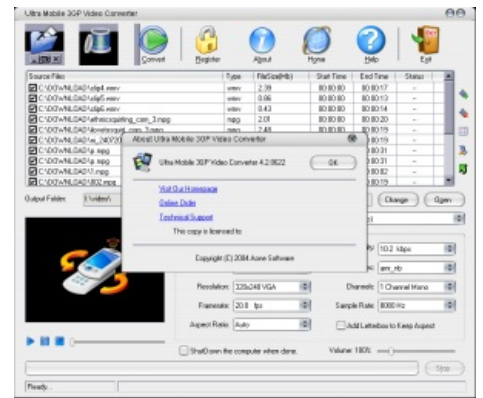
Ultra Mobile 3GP Video Converter

Convert Register About Home Help Exit

| Source Files | Type | FileSize(Mb) | Start Time | End Time | Status |
|---|---|---|---|---|---|
| C:\DOWNLOAD\a9p4.wmv | wmv | 2.39 | 00:00:00 | 00:00:17 | - |
| C:\DOWNLOAD\a9p5.wmv | wmv | 0.86 | 00:00:00 | 00:00:13 | - |
| C:\DOWNLOAD\a9p6.wmv | wmv | 0.43 | 00:00:00 | 00:00:14 | - |
| C:\DOWNLOAD\ethnicsquatting_com_3.mpg | mpg | 2.01 | 00:00:00 | 00:00:20 | - |
| C:\DOWNLOAD\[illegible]_com_3.mpg | mpg | 2.48 | 00:00:00 | 00:00:19 | - |
| C:\DOWNLOAD\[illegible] | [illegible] | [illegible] | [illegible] | 00:00:19 | - |
| C:\DOWNLOAD\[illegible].mpg | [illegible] | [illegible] | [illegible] | 00:00:31 | - |
| C:\DOWNLOAD\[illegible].mpg | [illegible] | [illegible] | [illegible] | 00:00:31 | - |
| C:\DOWNLOAD\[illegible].mpg | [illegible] | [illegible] | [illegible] | 00:00:02 | - |
| C:\DOWNLOAD\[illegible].mpg | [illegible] | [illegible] | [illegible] | 00:00:19 | - |

Output Folder: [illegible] Change Open

About Ultra Mobile 3GP Video Converter

Ultra Mobile 3GP Video Converter 4.2.0622 OK

Visit Our Homepage
Online Order
Technical Support
This copy is licensed to:

Copyright (C) 2004 Aone Software

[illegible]: 10.2 kbps
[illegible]: amr_nb
Resolution: 320x240 VGA Channels: 1 Channel Mono
Framerate: 20.0 fps Sample Rate: 8000 Hz
Aspect Ratio: Auto Add Letterbox to Keep Aspect

ShutDown the computer when done. Volume: 100%

Stop

Ready.